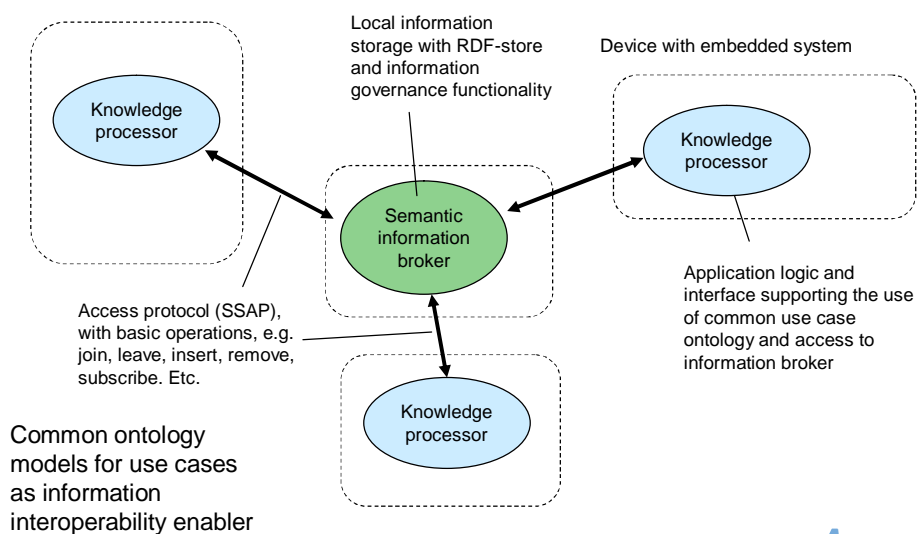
Local information storage with RDF-store and information governance functionality

Device with embedded system

Knowledge processor

Semantic information broker

Knowledge processor

Access protocol (SSAP), with basic operations, e.g. join, leave, insert, remove, subscribe. Etc.

Application logic and interface supporting the use of common use case ontology and access to information broker

Knowledge processor

Common ontology models for use cases as information interoperability enabler